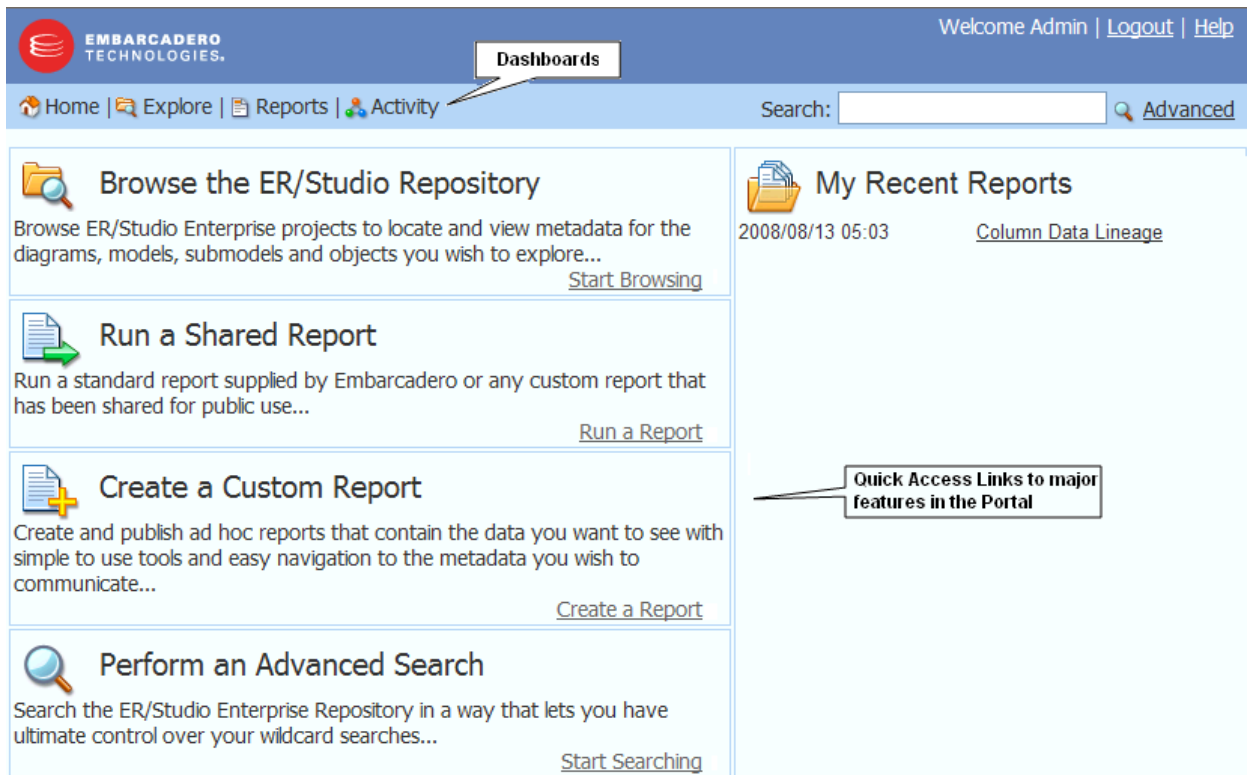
EMBARCADERO TECHNOLOGIES.

Welcome Admin | Logout | Help

Dashboards

Home | Explore | Reports | Activity

Search: Advanced

Browse the ER/Studio Repository

Browse ER/Studio Enterprise projects to locate and view metadata for the diagrams, models, submodels and objects you wish to explore...

Start Browsing

Run a Shared Report

Run a standard report supplied by Embarcadero or any custom report that has been shared for public use...

Run a Report

Create a Custom Report

Create and publish ad hoc reports that contain the data you want to see with simple to use tools and easy navigation to the metadata you wish to communicate...

Create a Report

Perform an Advanced Search

Search the ER/Studio Enterprise Repository in a way that lets you have ultimate control over your wildcard searches...

Start Searching

My Recent Reports

2008/08/13 05:03 Column Data Lineage

Quick Access Links to major features in the Portal